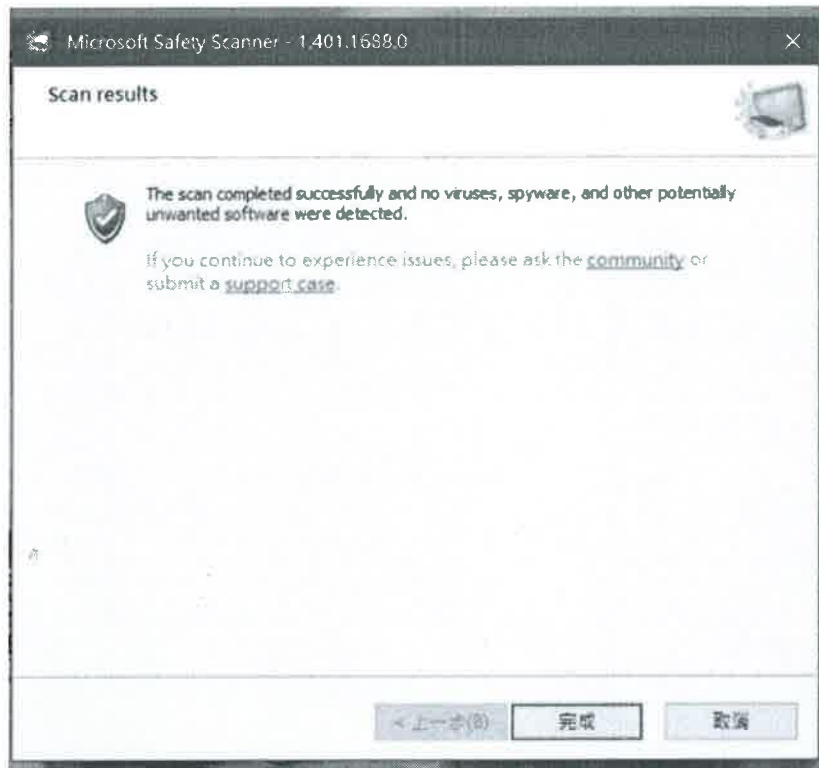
Microsoft Safety Scanner - 1.401.1688.0

Scan results

The scan completed successfully and no viruses, spyware, and other potentially unwanted software were detected.

If you continue to experience issues, please ask the community or submit a support case.

< 上一步(B)
完成
取消